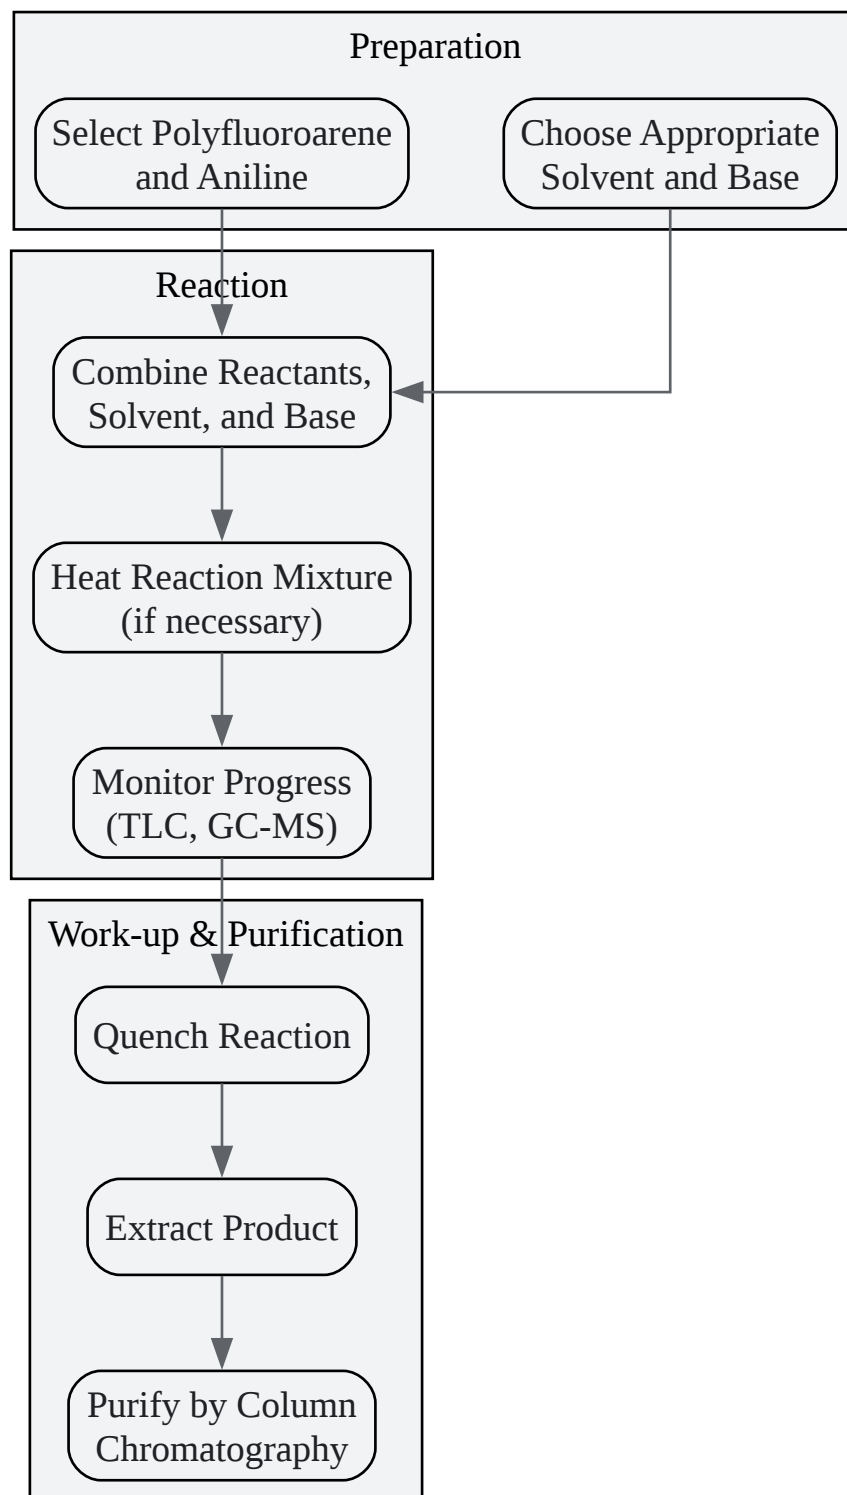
Preparation

Select Polyfluoroarene and Aniline

Choose Appropriate Solvent and Base

Reaction

Combine Reactants, Solvent, and Base

Heat Reaction Mixture (if necessary)

Monitor Progress (TLC, GC-MS)

Work-up & Purification

Quench Reaction

Extract Product

Purify by Column Chromatography